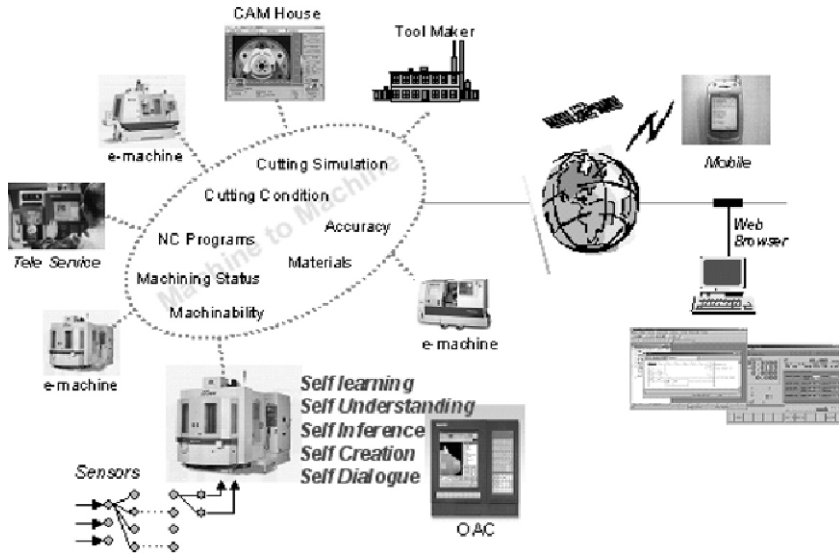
CAM House

Tool Maker

e-machine

Tele Service

e-machine

Cutting Simulation

Cutting Condition

Machine to Machine

Accuracy

NC Programs

Materials

Machining Status

Machinability

e-machine

Mobile

Web Browser

Self learning
Self Understanding
Self Inference
Self Creation
Self Dialogue

Sensors

OAC